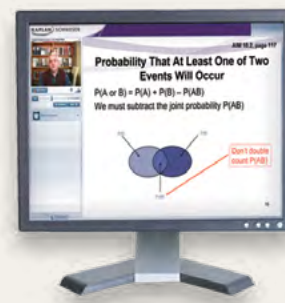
KAPLAN SCHWESER

AM 10.2, page 117

Probability That At Least One of Two Events Will Occur

P(A or B) = P(A) + P(B) – P(AB)

We must subtract the joint probability P(AB)

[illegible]

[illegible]

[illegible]

Don't double count P(AB)